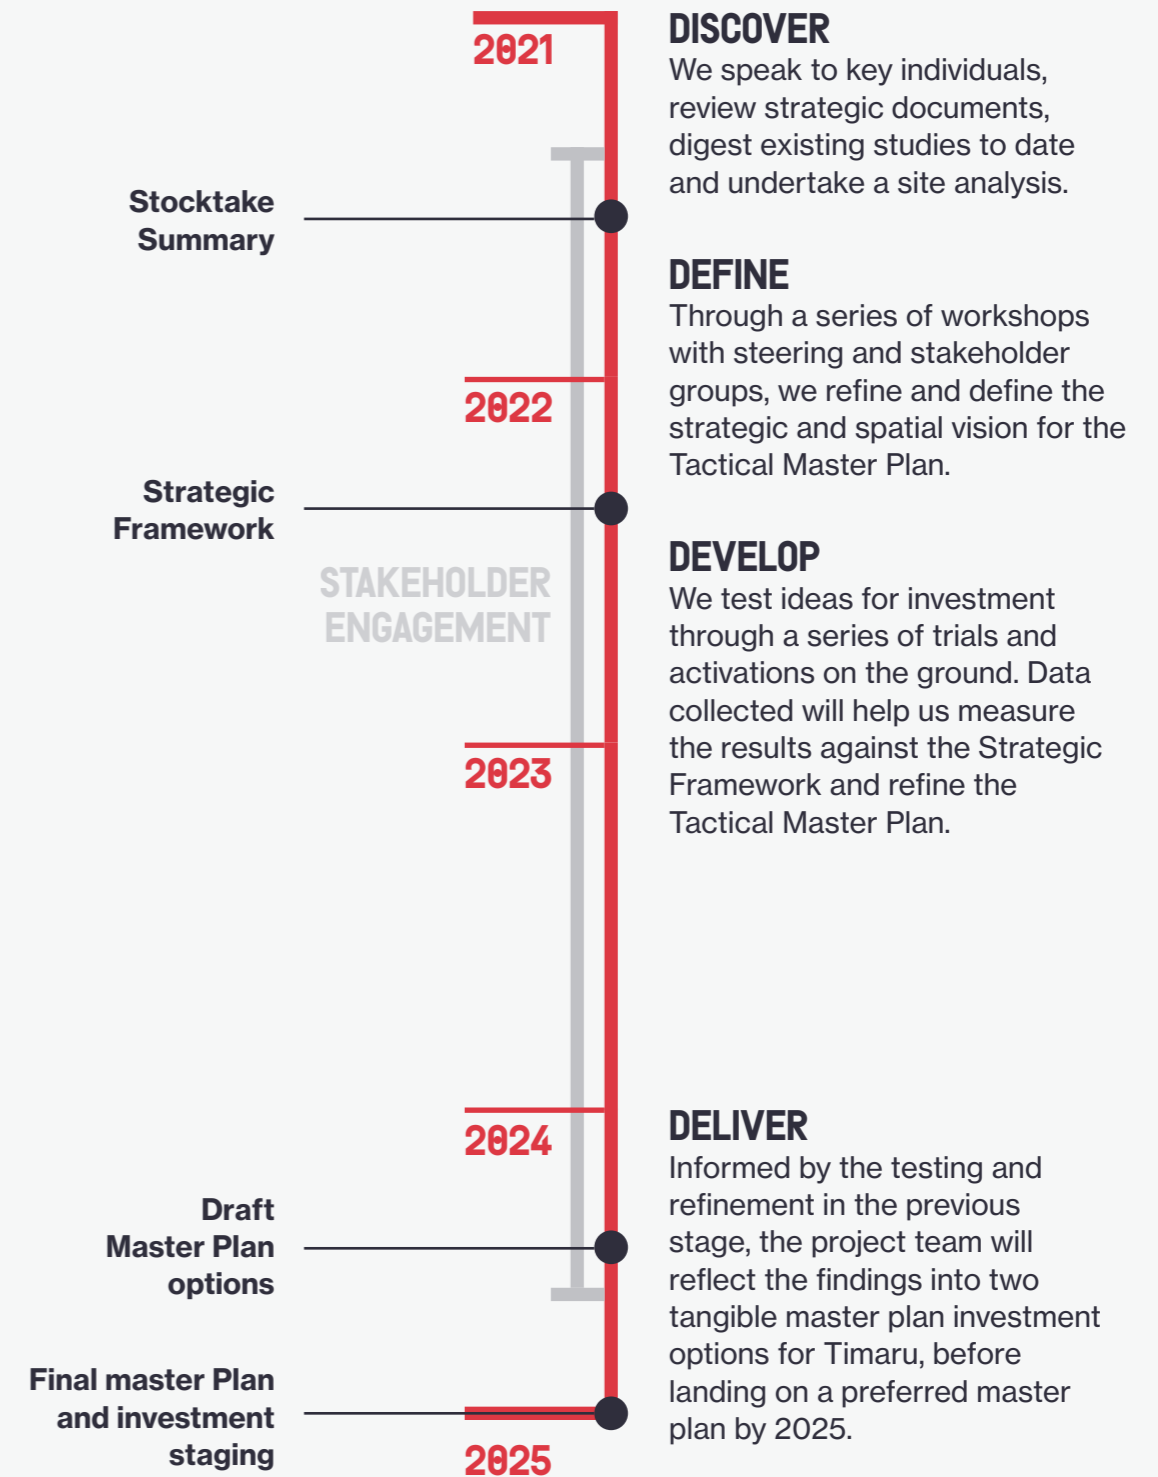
2021

DISCOVER
We speak to key individuals, review strategic documents, digest existing studies to date and undertake a site analysis.

Stocktake Summary

DEFINE
Through a series of workshops with steering and stakeholder groups, we refine and define the strategic and spatial vision for the Tactical Master Plan.

2022

Strategic Framework

STAKEHOLDER ENGAGEMENT

DEVELOP
We test ideas for investment through a series of trials and activations on the ground. Data collected will help us measure the results against the Strategic Framework and refine the Tactical Master Plan.

2023

2024

DELIVER
Informed by the testing and refinement in the previous stage, the project team will reflect the findings into two tangible master plan investment options for Timaru, before landing on a preferred master plan by 2025.

Draft Master Plan options

Final master Plan and investment staging

2025